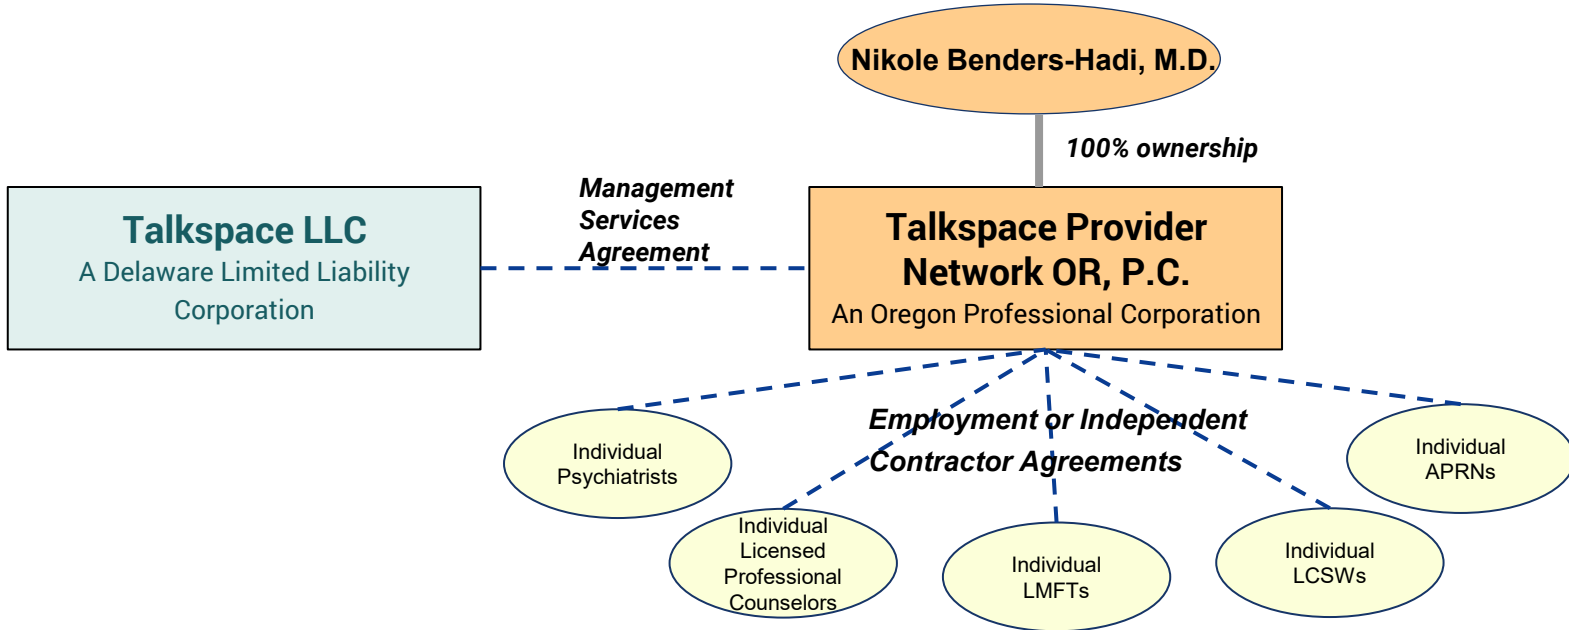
Nikole Benders-Hadi, M.D.

100% ownership

Talkspace LLC
A Delaware Limited Liability Corporation

Management Services Agreement

Talkspace Provider Network OR, P.C.
An Oregon Professional Corporation

Employment or Independent Contractor Agreements

Individual Psychiatrists

Individual Licensed Professional Counselors

Individual LMFTs

Individual LCSWs

Individual APRNs